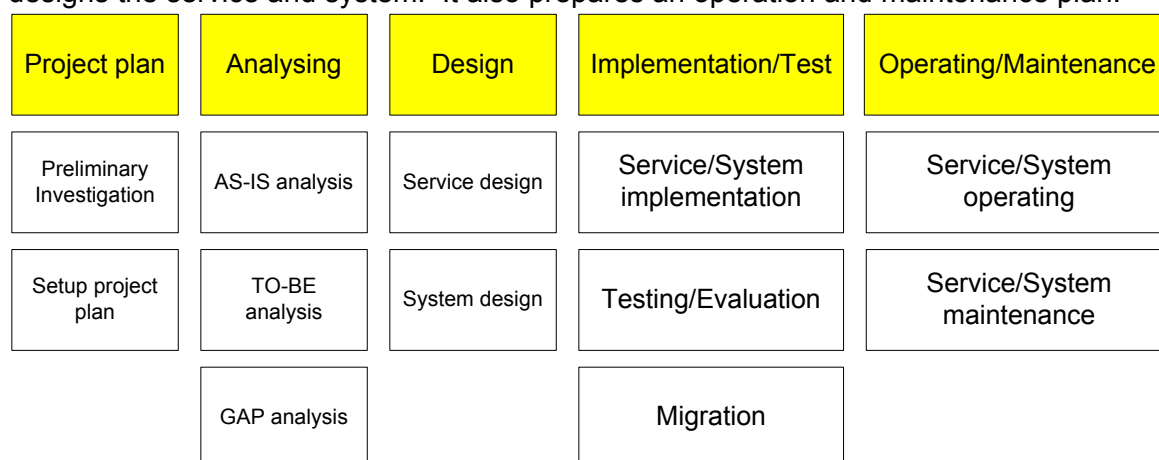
designs the service and system. It also prepares an operation and maintenance plan.

| Project plan | Analysing | Design | Implementation/Test | Operating/Maintenance |
|---|---|---|---|---|
| Preliminary Investigation | AS-IS analysis | Service design | Service/System implementation | Service/System operating |
| Setup project plan | TO-BE analysis | System design | Testing/Evaluation | Service/System maintenance |
| | GAP analysis | | Migration | |